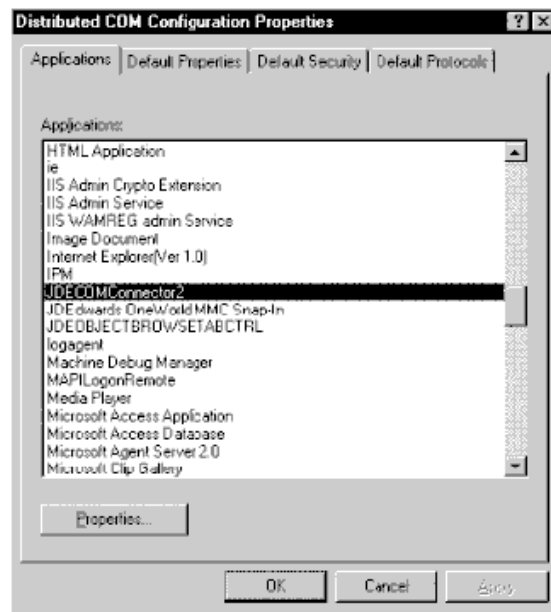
Distributed COM Configuration Properties

? X

Applications | Default Properties | Default Security | Default Protocols

Applications:

HTML Application
ie
IIS Admin Crypto Extension
IIS Admin Service
IIS WAMREG admin Service
Image Document
Internet Explorer(Ver 1.0)
IPM
JDECOMConnector2
JDEdwards OneWorld MMC Snap-In
JDEOBJECTBROWSETABCTRL
logagent
Machine Debug Manager
MAPILogonRemote
Media Player
Microsoft Access Application
Microsoft Access Database
Microsoft Agent Server 2.0
Microsoft Clip Gallery

Properties...

OK

Cancel

Apply